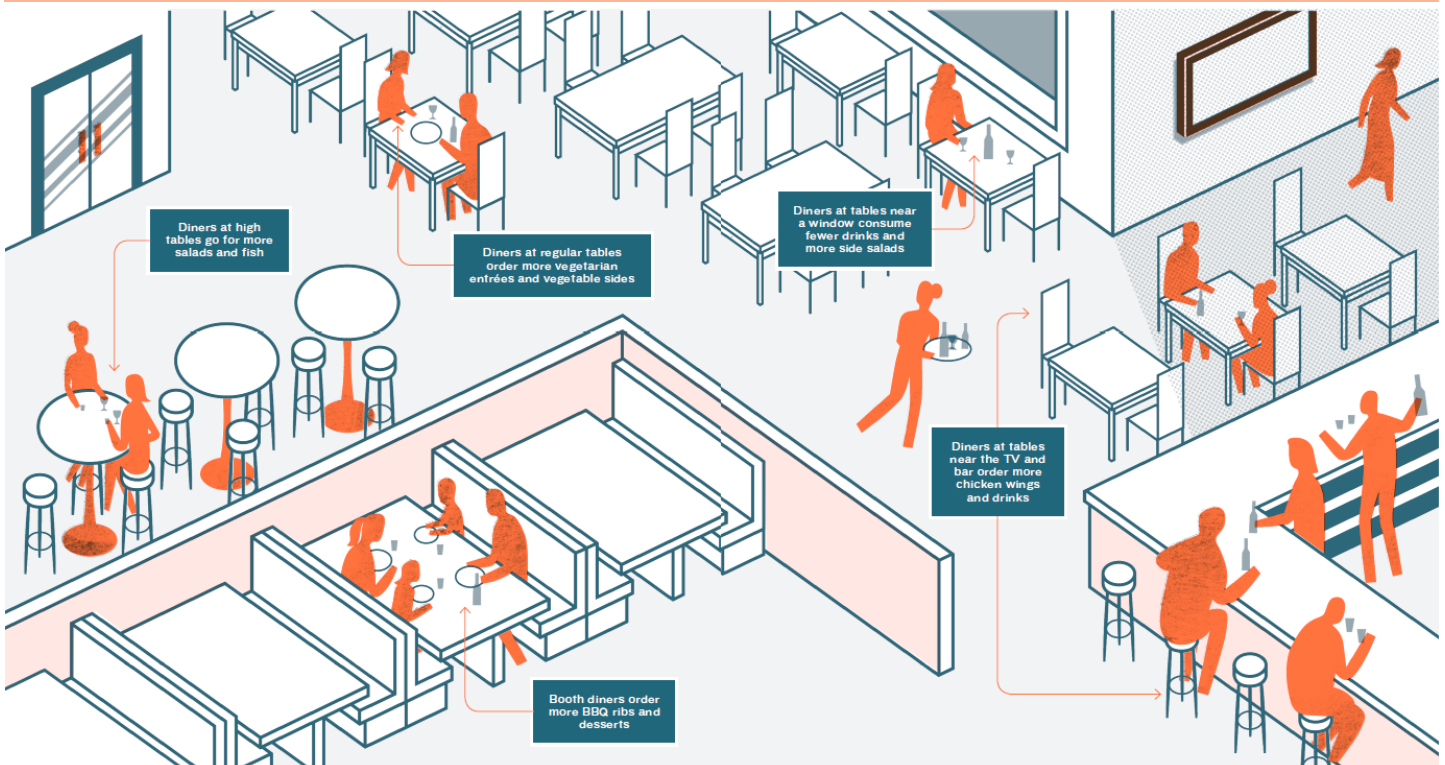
Diners at high tables go for more salads and fish

Diners at regular tables order more vegetarian entrées and vegetable sides

Diners at tables near a window consume fewer drinks and more side salads

Diners at tables near the TV and bar order more chicken wings and drinks

Booth diners order more BBQ ribs and desserts